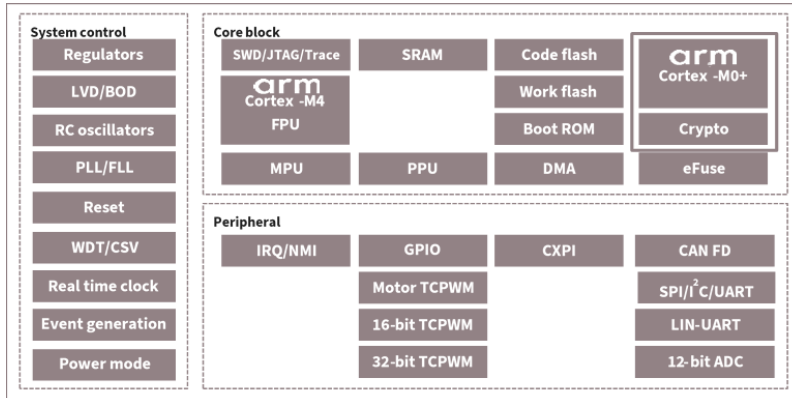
System control

Regulators

LVD/BOD

RC oscillators

PLL/FLL

Reset

WDT/CSV

Real time clock

Event generation

Power mode

Core block

SWD/JTAG/Trace

arm
Cortex -M4
FPU

SRAM

Code flash

Work flash

Boot ROM

arm
Cortex -M0+

Crypto

MPU

PPU

DMA

eFuse

Peripheral

IRQ/NMI

GPIO

CXPI

CAN FD

Motor TCPWM

SPI/I$^2$C/UART

16-bit TCPWM

LIN-UART

32-bit TCPWM

12-bit ADC